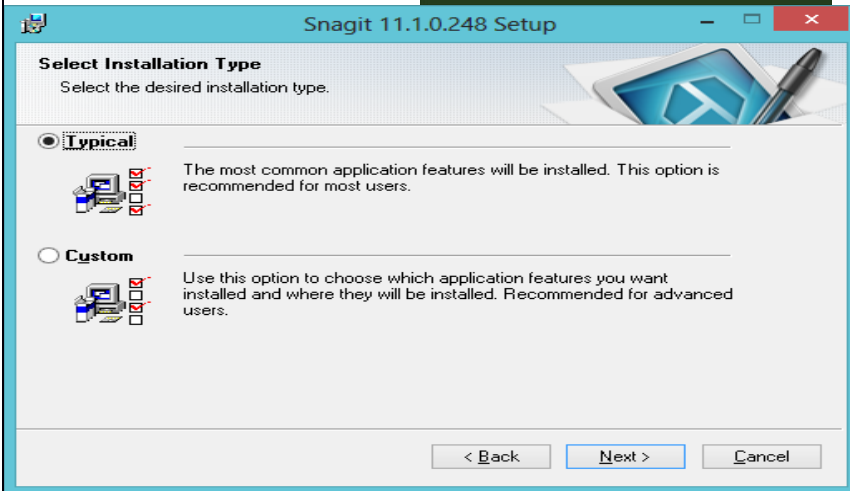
Snagit 11.1.0.248 Setup

Select Installation Type

Select the desired installation type.

Typical

The most common application features will be installed. This option is recommended for most users.

Custom

Use this option to choose which application features you want installed and where they will be installed. Recommended for advanced users.

< Back
Next >
Cancel